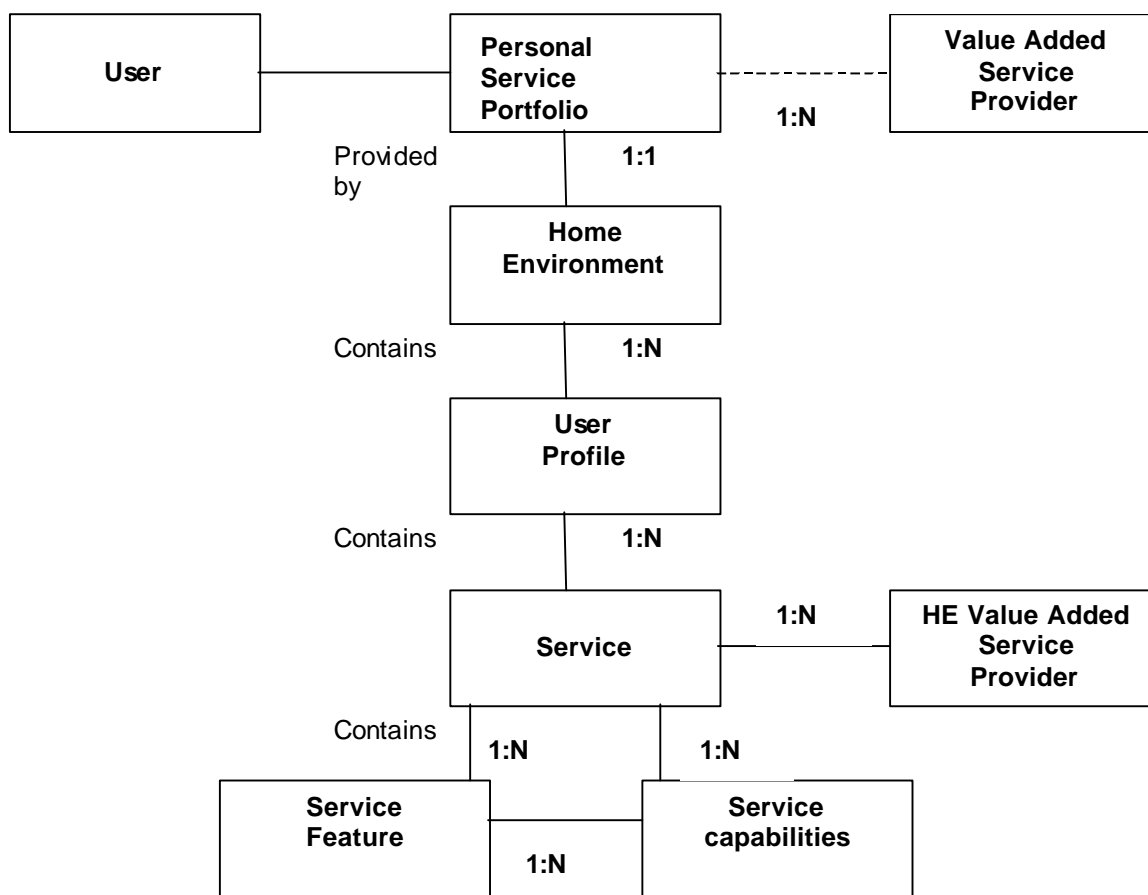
User

Personal Service Portfolio

Value Added Service Provider

1:N

Provided by

1:1

Home Environment

Contains

1:N

User Profile

Contains

1:N

Service

1:N

HE Value Added Service Provider

Contains

1:N

1:N

Service Feature

Service capabilities

1:N